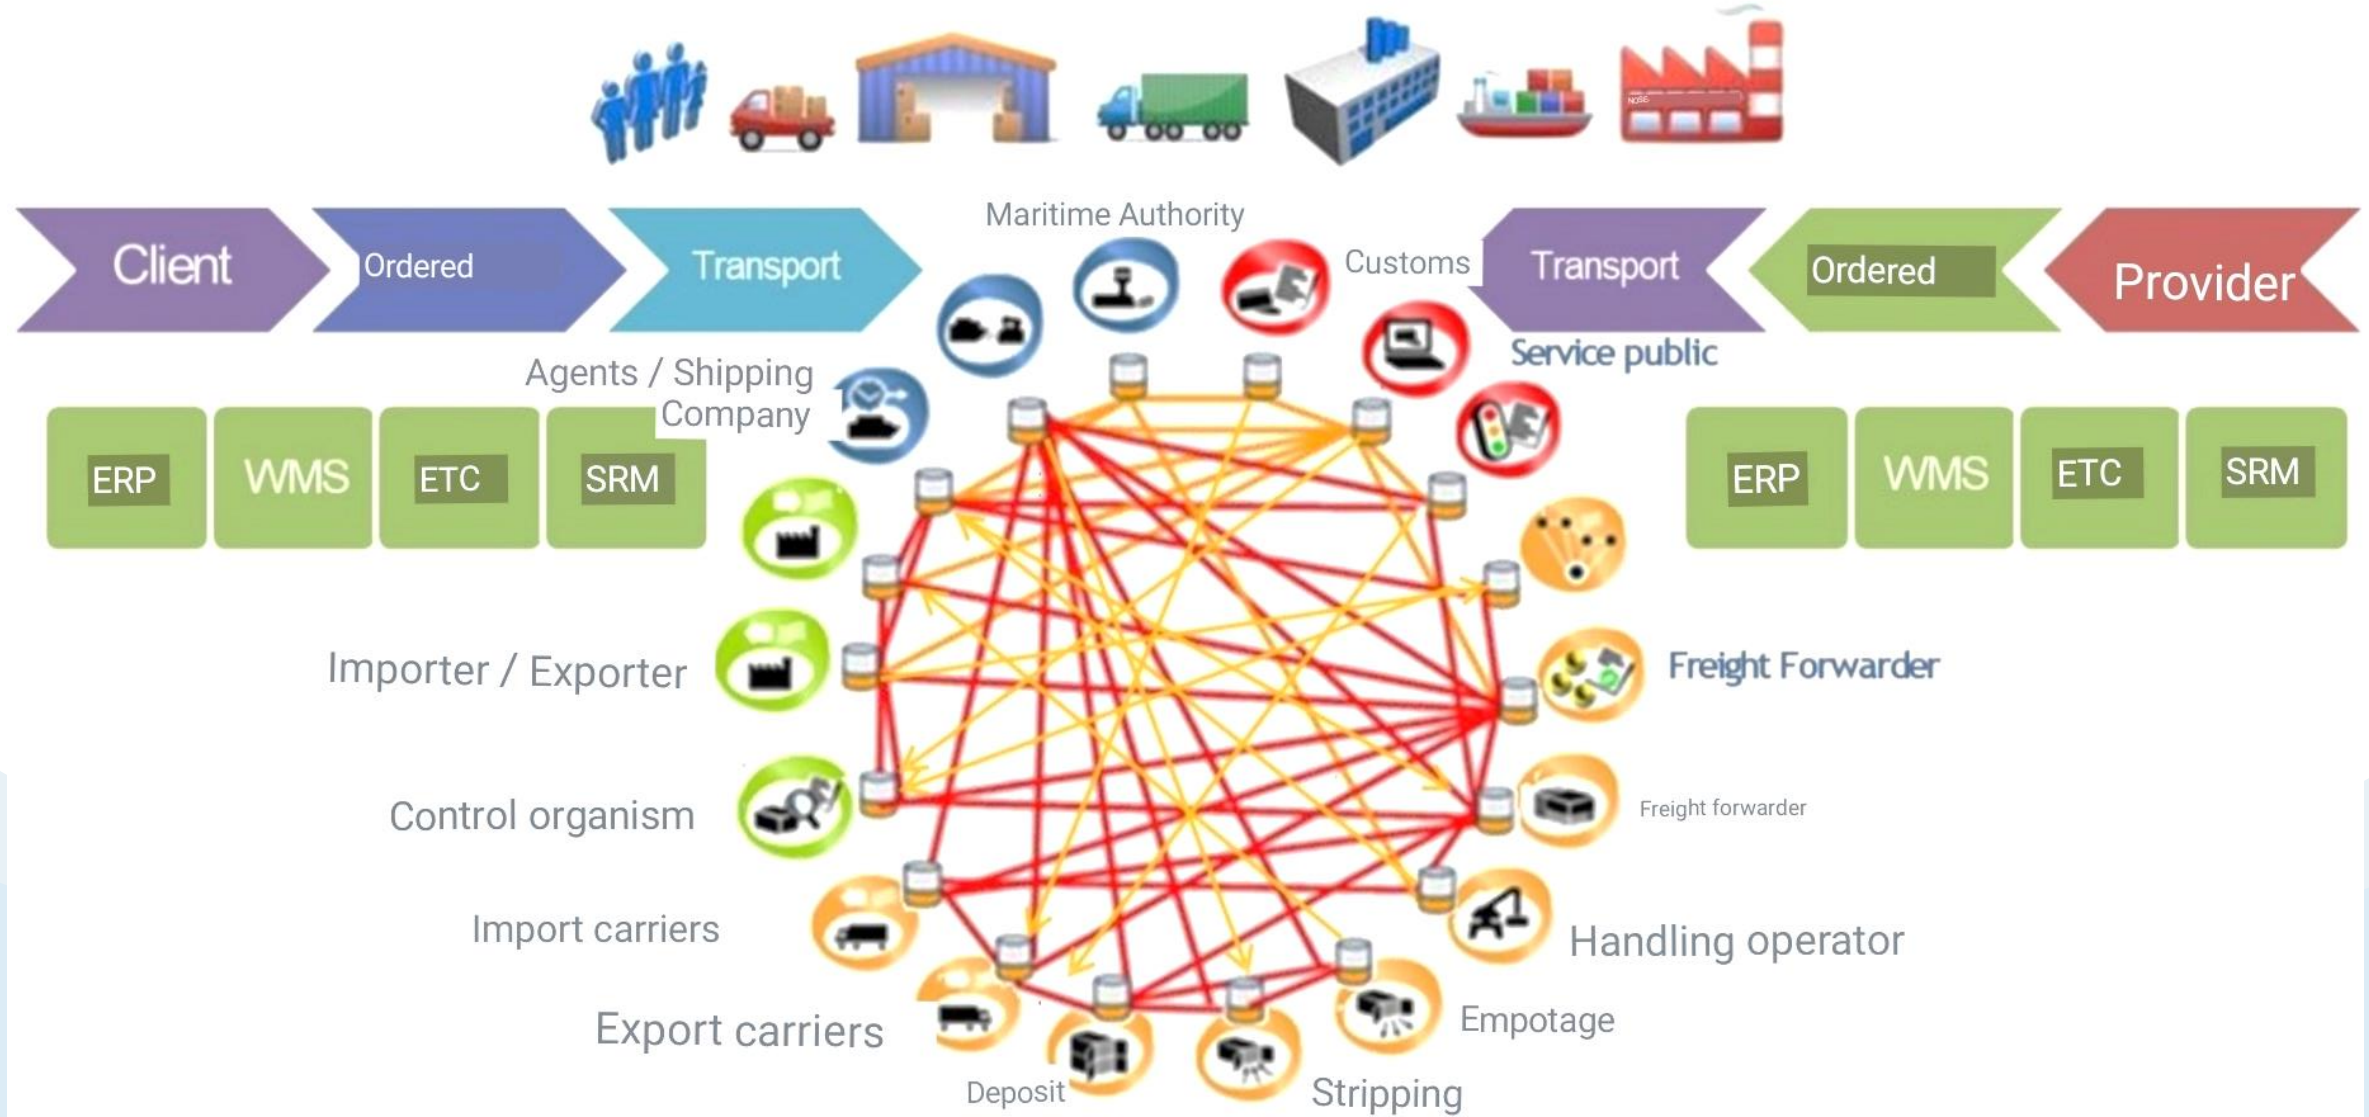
Client

Ordered

Transport

Maritime Authority

Customs

Transport

Ordered

Provider

Service public

Agents / Shipping Company

ERP

WMS

ETC

SRM

ERP

WMS

ETC

SRM

Freight Forwarder

Importer / Exporter

Control organism

Freight forwarder

Import carriers

Handling operator

Empotage

Export carriers

Deposit

Stripping